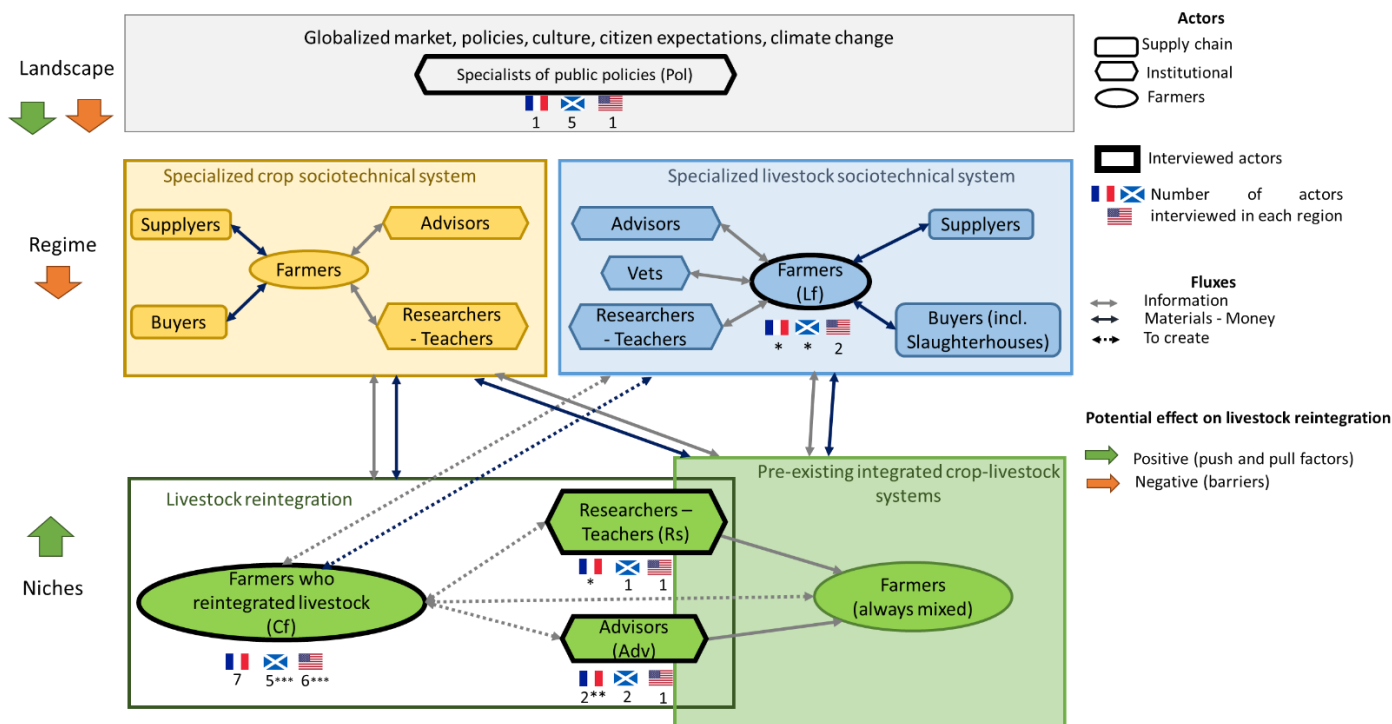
Landscape

Globalized market, policies, culture, citizen expectations, climate change

Specialists of public policies (Pol)

1 5 1

Actors
Supply chain
Institutional
Farmers

Interviewed actors

Number of actors interviewed in each region

Regime

Specialized crop sociotechnical system

Suppliers
Farmers
Advisors
Buyers
Researchers - Teachers

Specialized livestock sociotechnical system

Advisors
Vets
Farmers (Lf)
Supplyers
Researchers - Teachers
Buyers (incl. Slaughterhouses)

* * 2

Fluxes
Information
Materials - Money
To create

Potential effect on livestock reintegration
Positive (push and pull factors)
Negative (barriers)

Niches

Livestock reintegration

Pre-existing integrated crop-livestock systems

Researchers – Teachers (Rs)

* 1 1

Farmers who reintegrated livestock (Cf)

7 5*** 6***

Farmers (always mixed)

Advisors (Adv)

2** 2 1